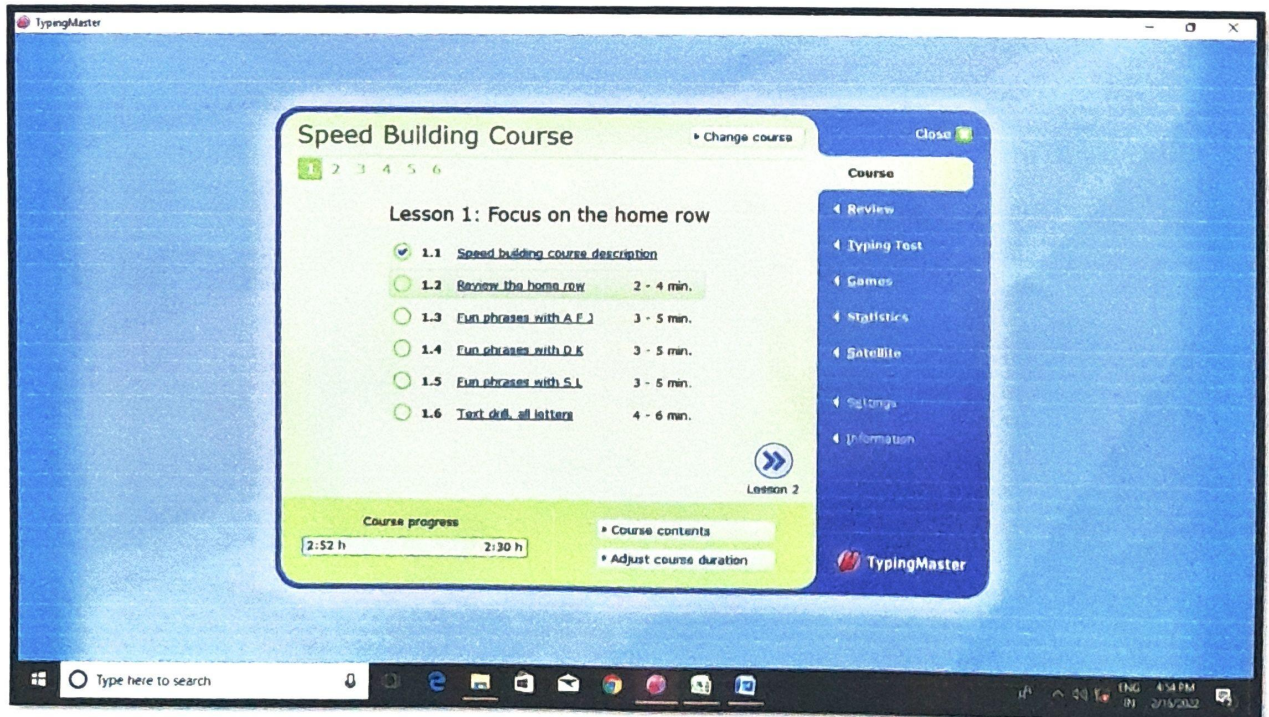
TypingMaster

Speed Building Course
Change course
Close

1 2 3 4 5 6

Course
Review
Typing Test
Games
Statistics
Satellite
Settings
Information

Lesson 1: Focus on the home row

1.1 Speed building course description
1.2 Review the home row 2 - 4 min.
1.3 Fun phrases with A F J 3 - 5 min.
1.4 Fun phrases with D K 3 - 5 min.
1.5 Fun phrases with S L 3 - 5 min.
1.6 Text drill, all letters 4 - 6 min.

Lesson 2

Course progress
2:52 h 2:30 h

Course contents
Adjust course duration

TypingMaster

Type here to search

ENG IN 4:54 PM 2/16/2022